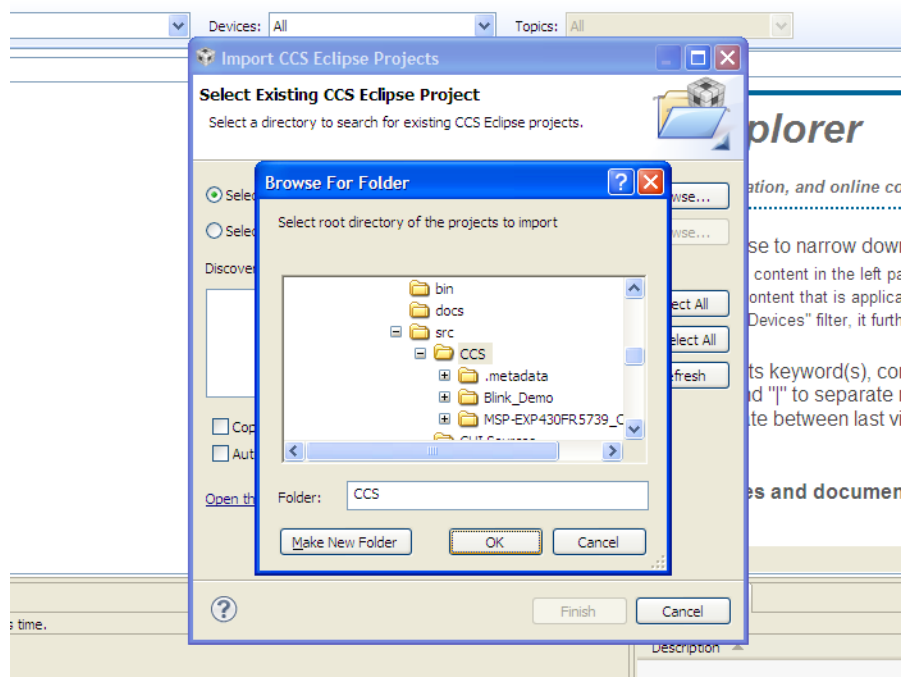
Devices: All
Topics: All

Import CCS Eclipse Projects
Select Existing CCS Eclipse Project
Select a directory to search for existing CCS Eclipse projects.

Selec
Selec
Discover
Browse...
Browse...
elect All
elect All
efresh
Cop
Aut
Open th

Browse For Folder
Select root directory of the projects to import
bin
docs
src
CCS
.metadata
Blink_Demo
MSP-EXP430FR5739_C
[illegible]
Folder: CCS
Make New Folder
OK
Cancel

Finish
Cancel

plorer
ation, and online co
se to narrow dowr
content in the left pa
ontent that is applica
Devices" filter, it furth
ts keyword(s), co
d "|" to separate
te between last vi
es and documen

s time.
Description